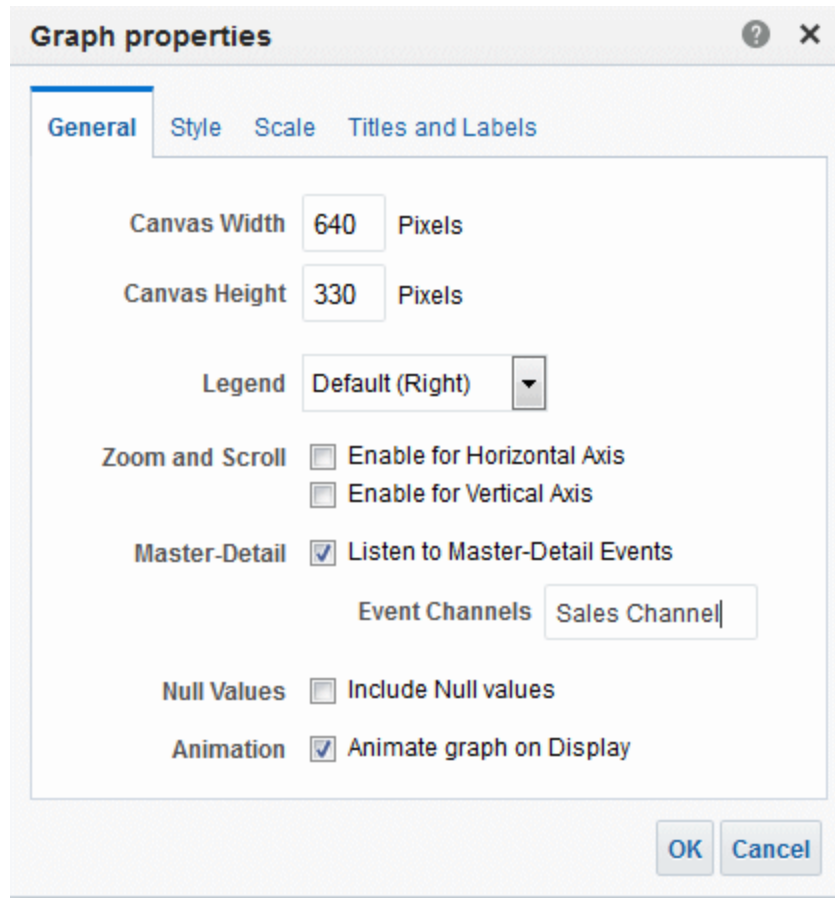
Graph properties

General Style Scale Titles and Labels

Canvas Width 640 Pixels

Canvas Height 330 Pixels

Legend Default (Right)

Zoom and Scroll Enable for Horizontal Axis
Enable for Vertical Axis

Master-Detail Listen to Master-Detail Events

Event Channels Sales Channel

Null Values Include Null values

Animation Animate graph on Display

OK Cancel